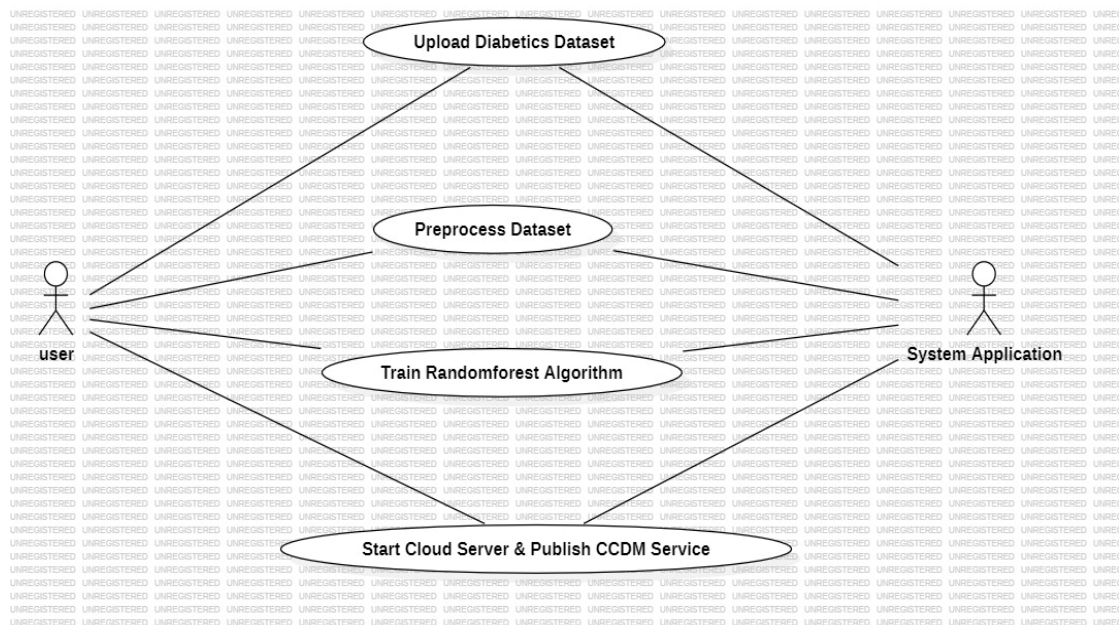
Upload Diabetics Dataset

Preprocess Dataset

user

System Application

Train Randomforest Algorithm

Start Cloud Server & Publish CCDM Service

UNREGISTERED UNREGISTERED UNREGISTERED UNREGISTERED UNREGISTERED UNREGISTERED UNREGISTERED UNREGISTERED UNREGISTERED UNREGISTERED UNREGISTERED UNREGISTERED UNREGISTERED UNREGISTERED UNREGISTERED